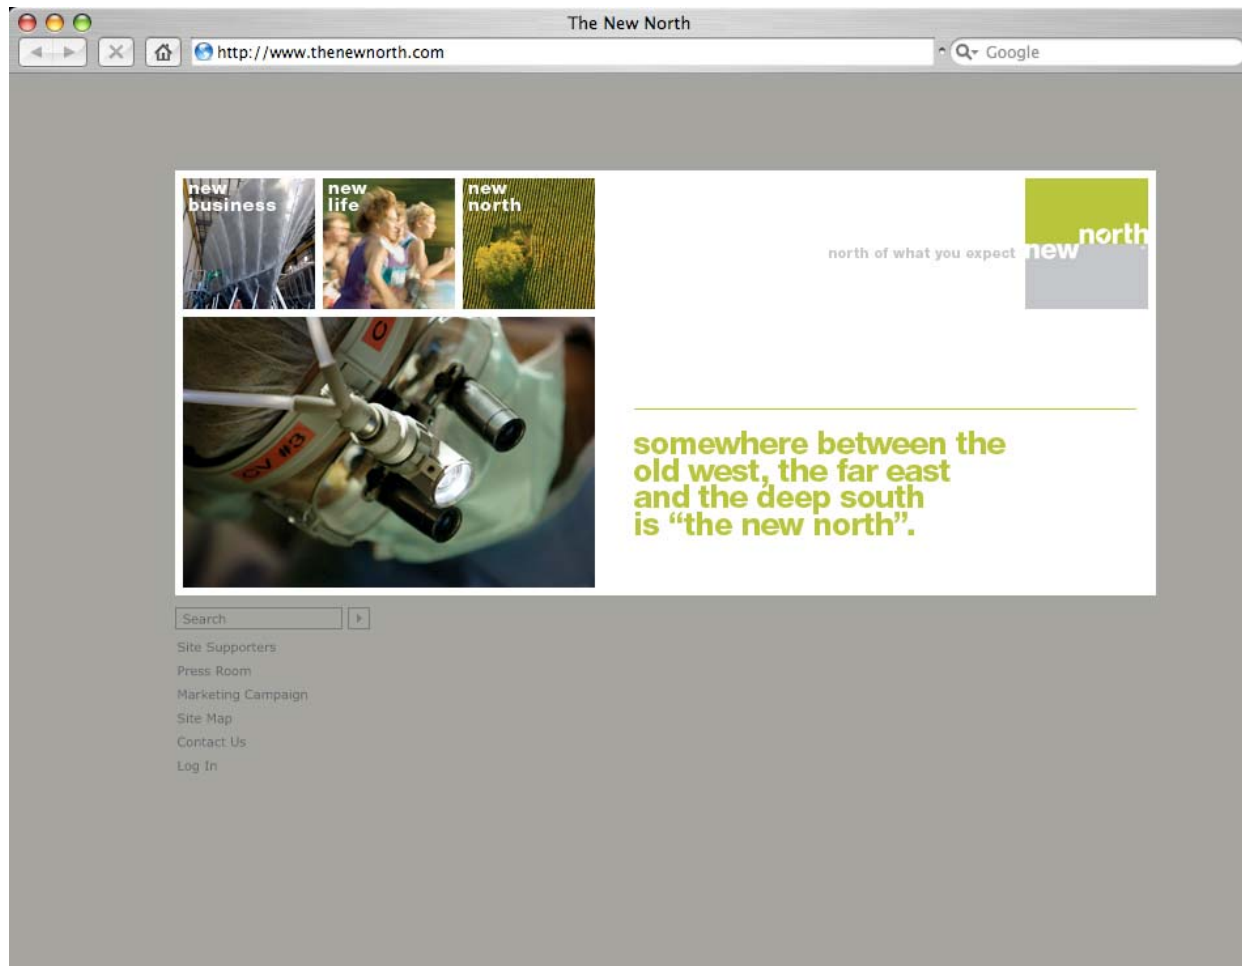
The New North

http://www.thenewnorth.com

Google

new business

new life

new north

north of what you expect

north new

somewhere between the old west, the far east and the deep south is “the new north”.

Search

Site Supporters

Press Room

Marketing Campaign

Site Map

Contact Us

Log In